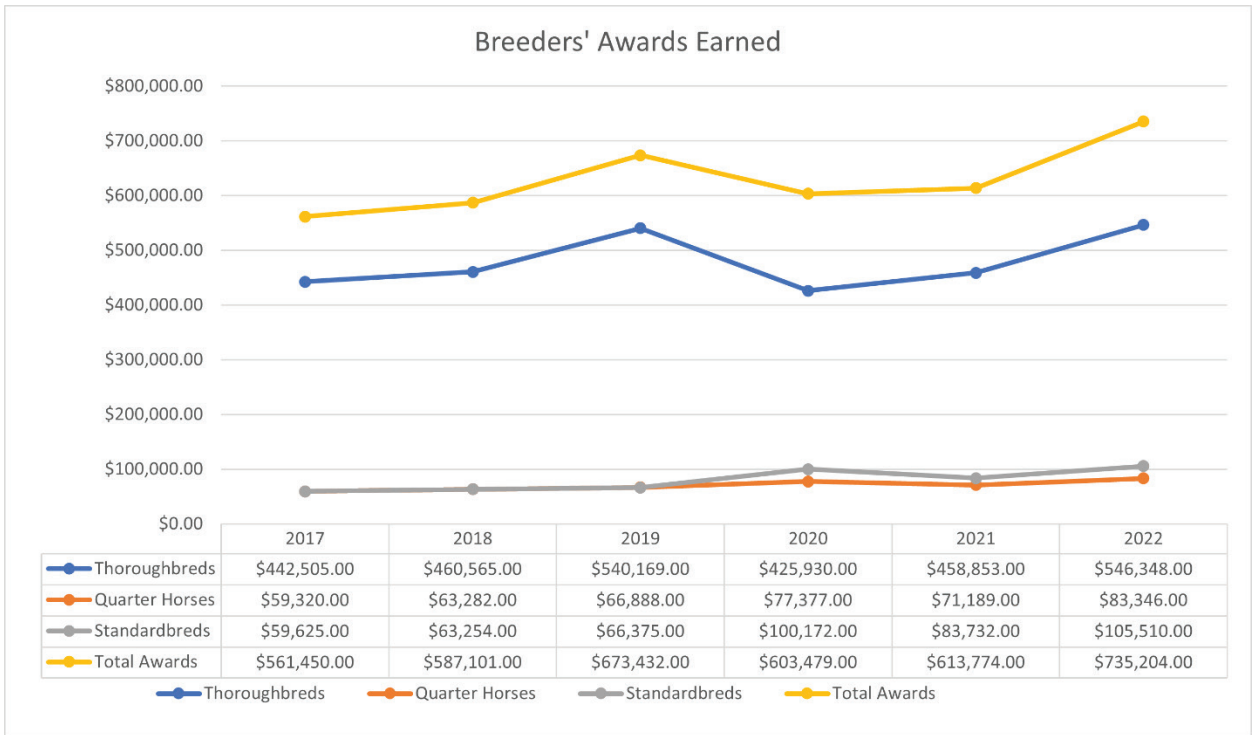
Breeders' Awards Earned

$800,000.00
$700,000.00
$600,000.00
$500,000.00
$400,000.00
$300,000.00
$200,000.00
$100,000.00
$0.00

| | 2017 | 2018 | 2019 | 2020 | 2021 | 2022 |
|---|---|---|---|---|---|---|
| Thoroughbreds | $442,505.00 | $460,565.00 | $540,169.00 | $425,930.00 | $458,853.00 | $546,348.00 |
| Quarter Horses | $59,320.00 | $63,282.00 | $66,888.00 | $77,377.00 | $71,189.00 | $83,346.00 |
| Standardbreds | $59,625.00 | $63,254.00 | $66,375.00 | $100,172.00 | $83,732.00 | $105,510.00 |
| Total Awards | $561,450.00 | $587,101.00 | $673,432.00 | $603,479.00 | $613,774.00 | $735,204.00 |

Thoroughbreds Quarter Horses Standardbreds Total Awards